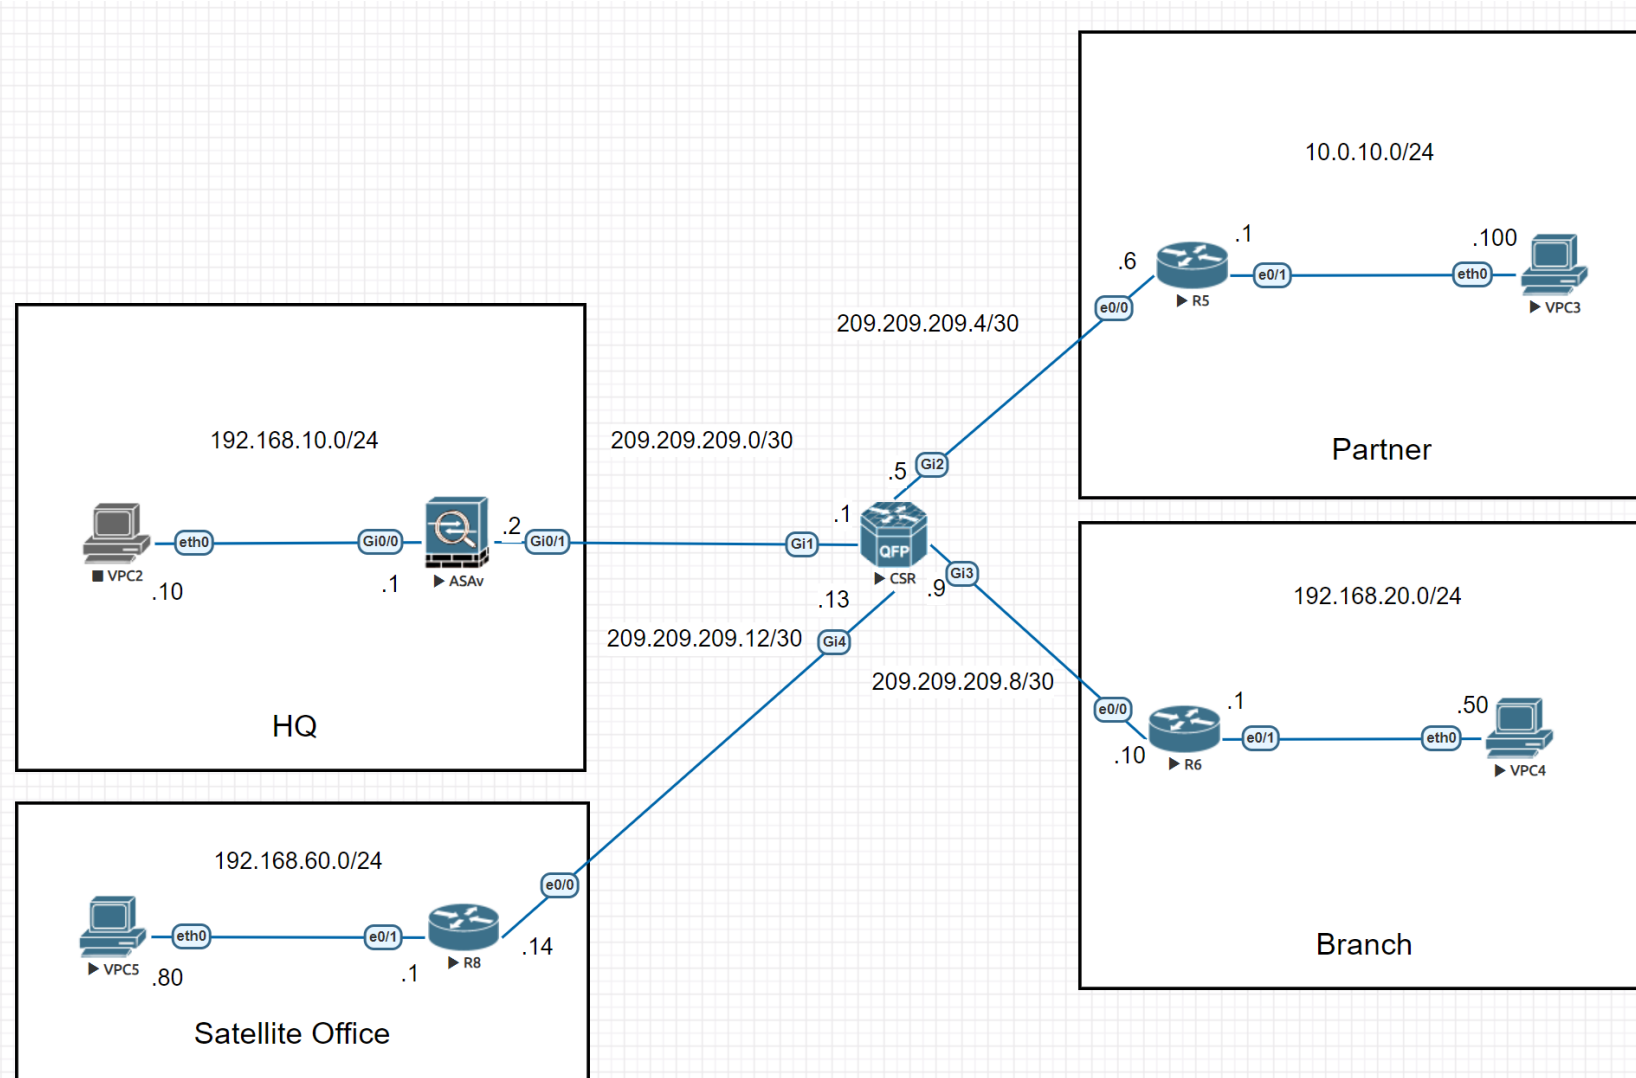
10.0.10.0/24

.1

.100

.6

e0/1

eth0

e0/0

R5

VPC3

209.209.209.4/30

Partner

192.168.10.0/24

209.209.209.0/30

.5

Gi2

.2

.1

eth0

Gi0/0

Gi0/1

Gi1

QFP

VPC2

.10

.1

ASAv

CSR

.9

Gi3

.13

192.168.20.0/24

209.209.209.12/30

Gi4

209.209.209.8/30

.1

.50

e0/0

e0/1

eth0

.10

R6

VPC4

HQ

192.168.60.0/24

e0/0

eth0

e0/1

.14

VPC5

.80

.1

R8

Satellite Office

Branch